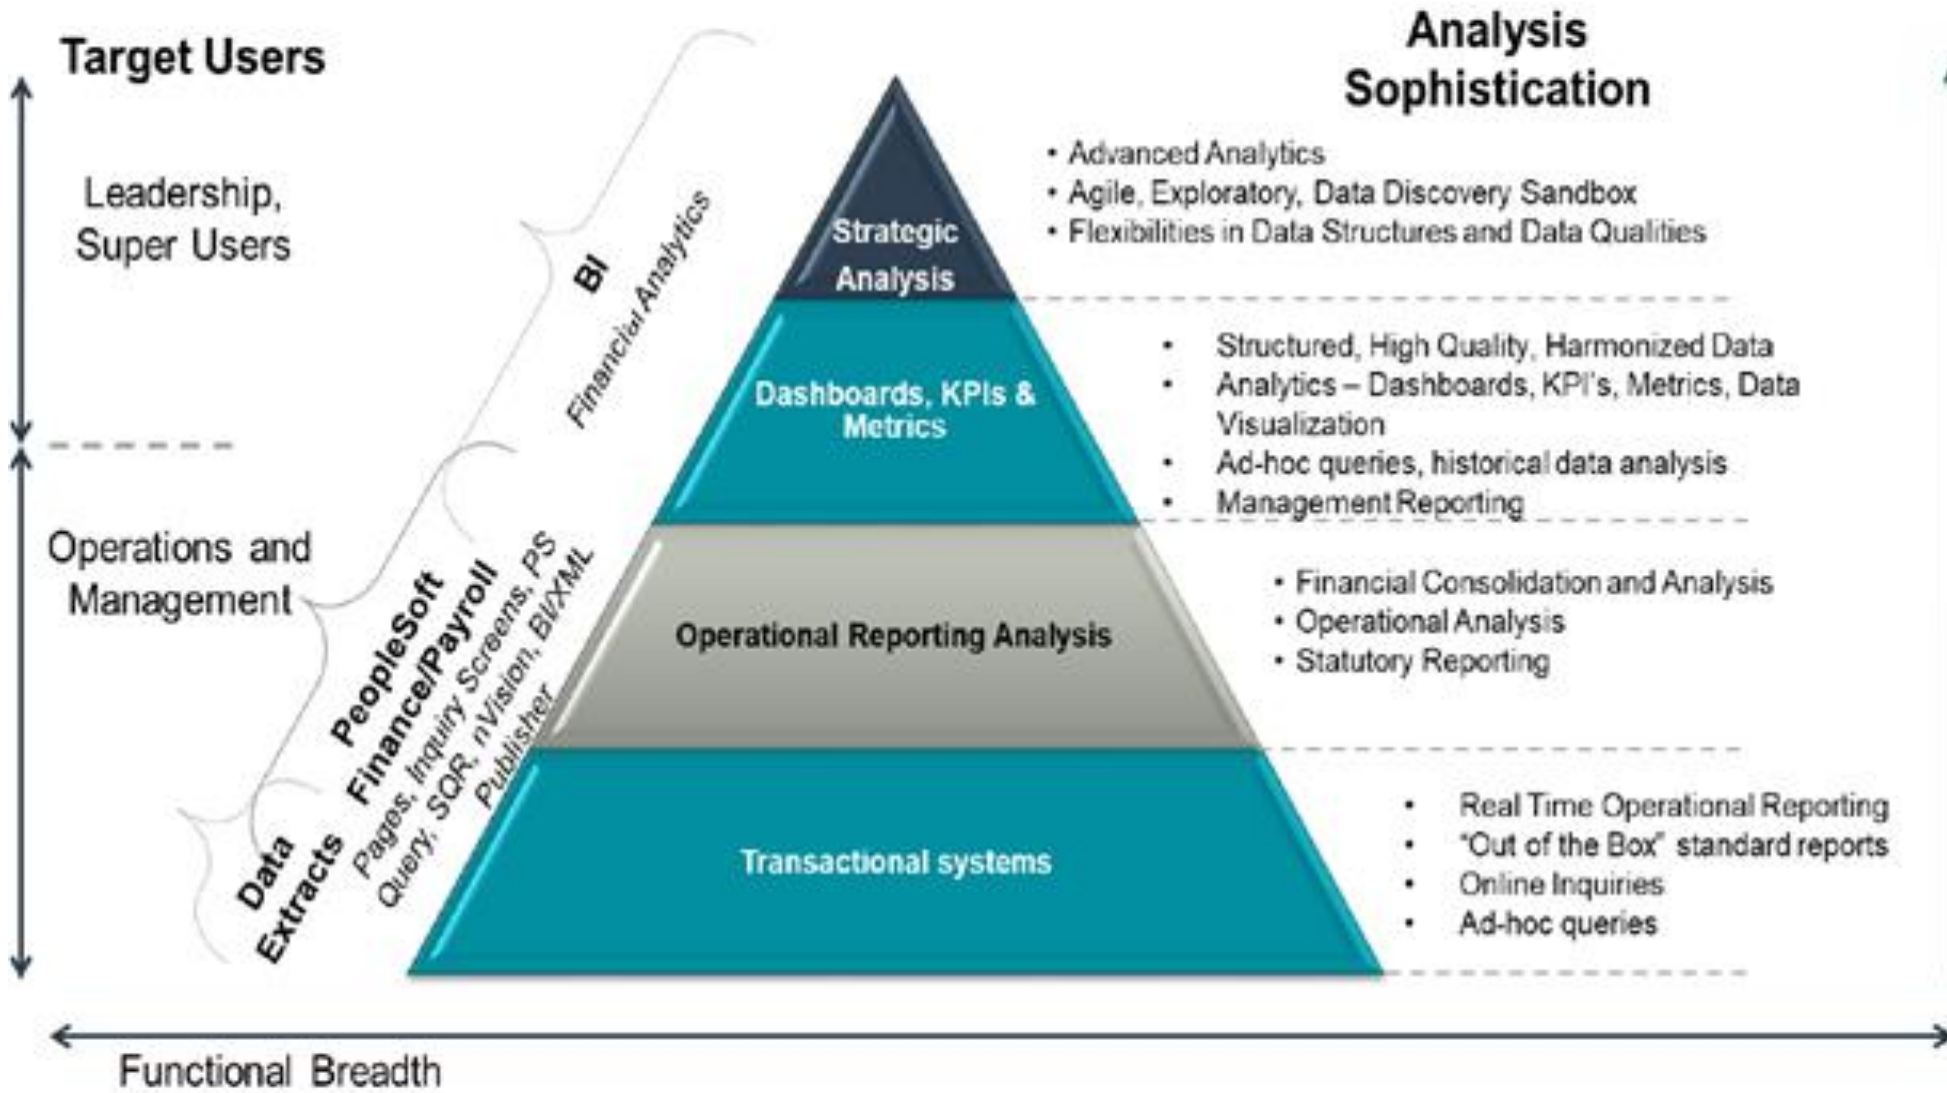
Target Users

Analysis Sophistication

Leadership, Super Users

Operations and Management

BI
Financial Analytics

PeopleSoft Finance/Payroll
Pages, Inquiry Screens, PS Query, SQR, nVision, BI/XML Publisher

Data Extracts

Strategic Analysis

• Advanced Analytics
• Agile, Exploratory, Data Discovery Sandbox
• Flexibilities in Data Structures and Data Qualities

Dashboards, KPIs & Metrics

• Structured, High Quality, Harmonized Data
• Analytics – Dashboards, KPI's, Metrics, Data Visualization
• Ad-hoc queries, historical data analysis
• Management Reporting

Operational Reporting Analysis

• Financial Consolidation and Analysis
• Operational Analysis
• Statutory Reporting

Transactional systems

• Real Time Operational Reporting
• "Out of the Box" standard reports
• Online Inquiries
• Ad-hoc queries

Functional Breadth